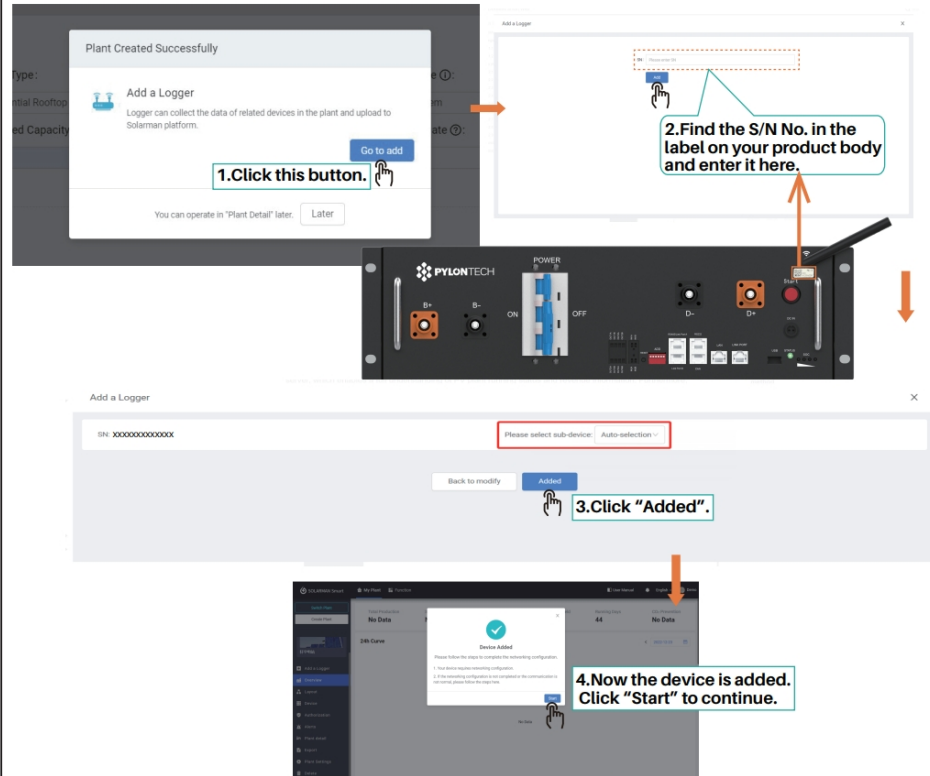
Type:

ntial Rooftop

ed Capacity

Plant Created Successfully

Add a Logger

Logger can collect the data of related devices in the plant and upload to Solarman platform.

Go to add

1.Click this button.

You can operate in "Plant Detail" later.

Later

Add a Logger

SN

Please enter SN

Add

2.Find the S/N No. in the label on your product body and enter it here.

PYLONTECH

POWER

B+

B-

ON

OFF

D-

D+

Start

Add a Logger

SN: XXXXXXXXXXXXXX

Please select sub-device:

Auto-selection

Back to modify

Added

3.Click “Added”.

SOLARMAN Smart

My Plant

No Data

44

No Data

24h Curve

Device Added

Please follow the steps to complete the networking configuration.

Start

No Data

4.Now the device is added. Click “Start” to continue.